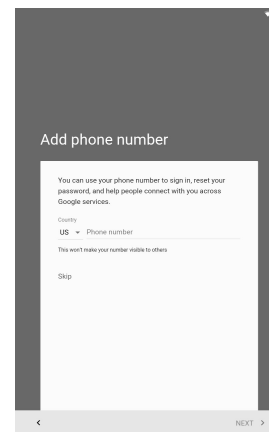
Add phone number

You can use your phone number to sign in, reset your password, and help people connect with you across Google services.

Country

US ▾ Phone number

This won't make your number visible to others

Skip

<

NEXT >